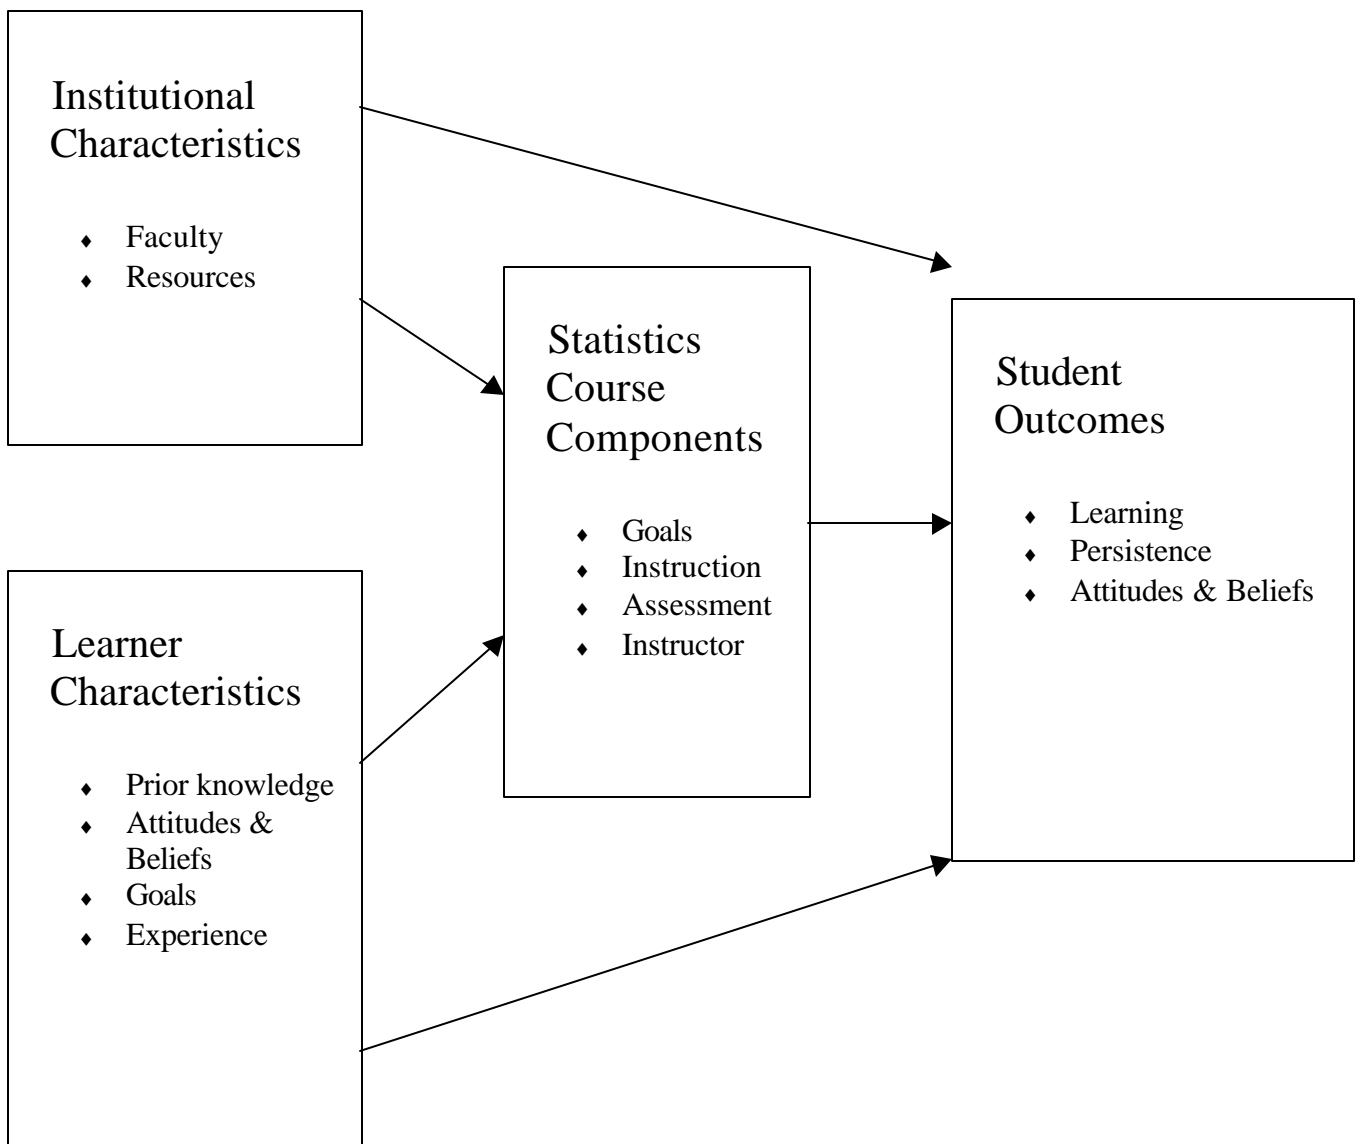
Institutional Characteristics

- Faculty
- Resources

Statistics Course Components

- Goals
- Instruction
- Assessment
- Instructor

Student Outcomes

- Learning
- Persistence
- Attitudes & Beliefs

Learner Characteristics

- Prior knowledge
- Attitudes & Beliefs
- Goals
- Experience